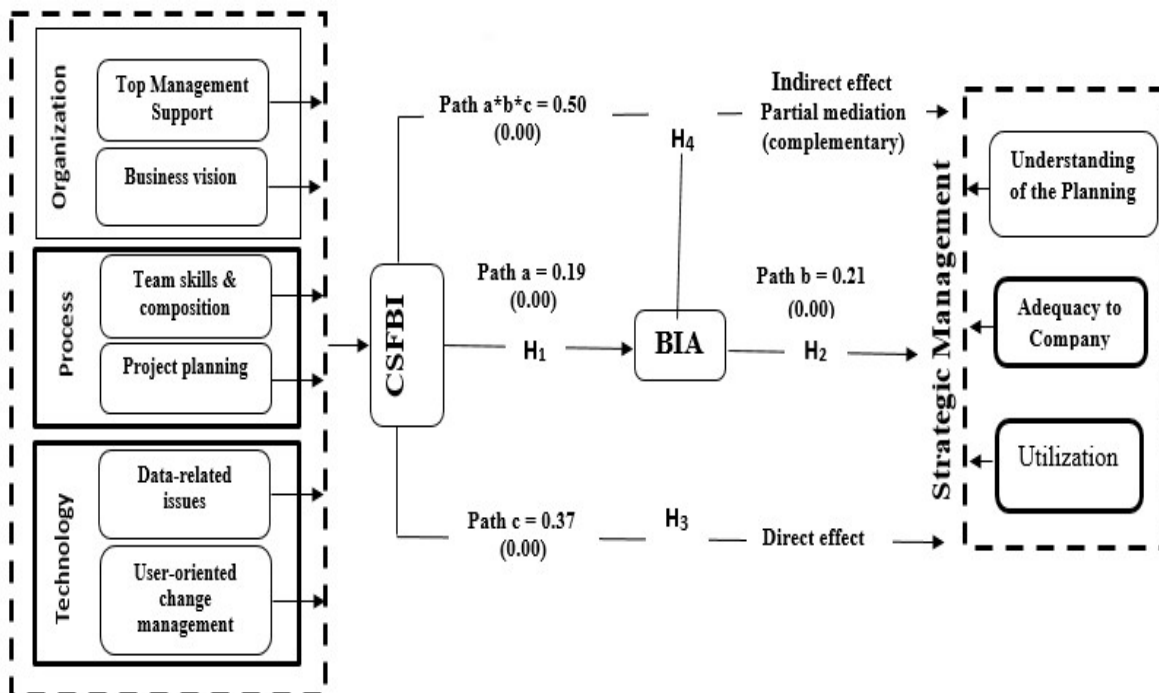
Organization

Top Management Support

Business vision

Process

Team skills & composition

Project planning

Technology

Data-related issues

User-oriented change management

CSFBI

Path a*b*c = 0.50 (0.00)

H$_4$

Indirect effect Partial mediation (complementary)

Path a = 0.19 (0.00)

H$_1$

BIA

Path b = 0.21 (0.00)

H$_2$

Path c = 0.37 (0.00)

H$_3$

Direct effect

Strategic Management

Understanding of the Planning

Adequacy to Company

Utilization